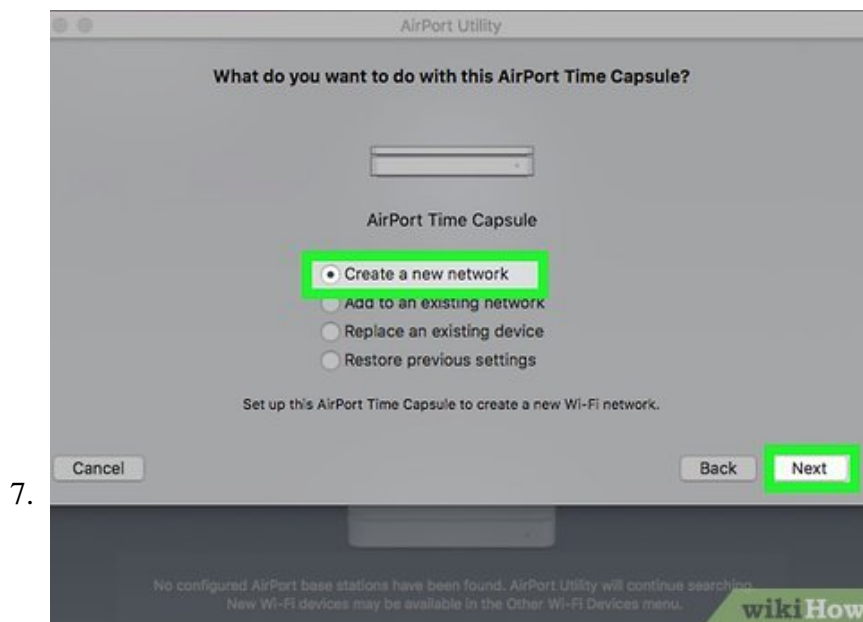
7.

AirPort Utility

What do you want to do with this AirPort Time Capsule?

AirPort Time Capsule

Create a new network
Add to an existing network
Replace an existing device
Restore previous settings

Set up this AirPort Time Capsule to create a new Wi-Fi network.

Cancel

Back

Next

No configured AirPort base stations have been found. AirPort Utility will continue searching. New Wi-Fi devices may be available in the Other Wi-Fi Devices menu.

wikiHow